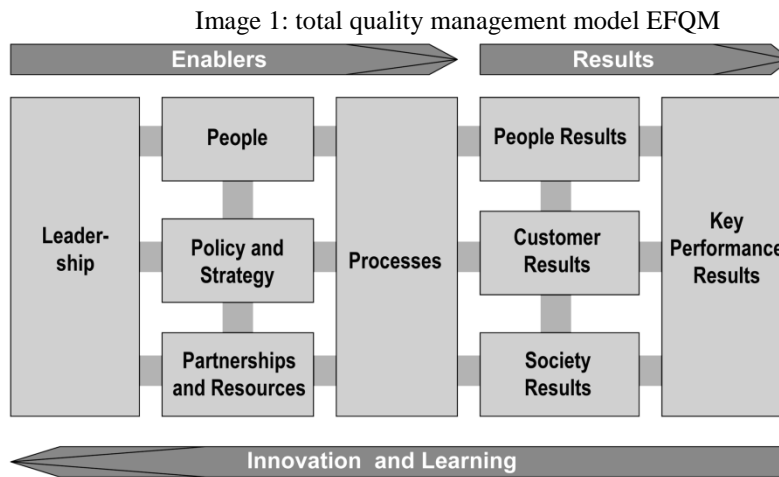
Image 1: total quality management model EFQM

Enablers

Results

Leadership

People

Policy and Strategy

Partnerships and Resources

Processes

People Results

Customer Results

Society Results

Key Performance Results

Innovation and Learning